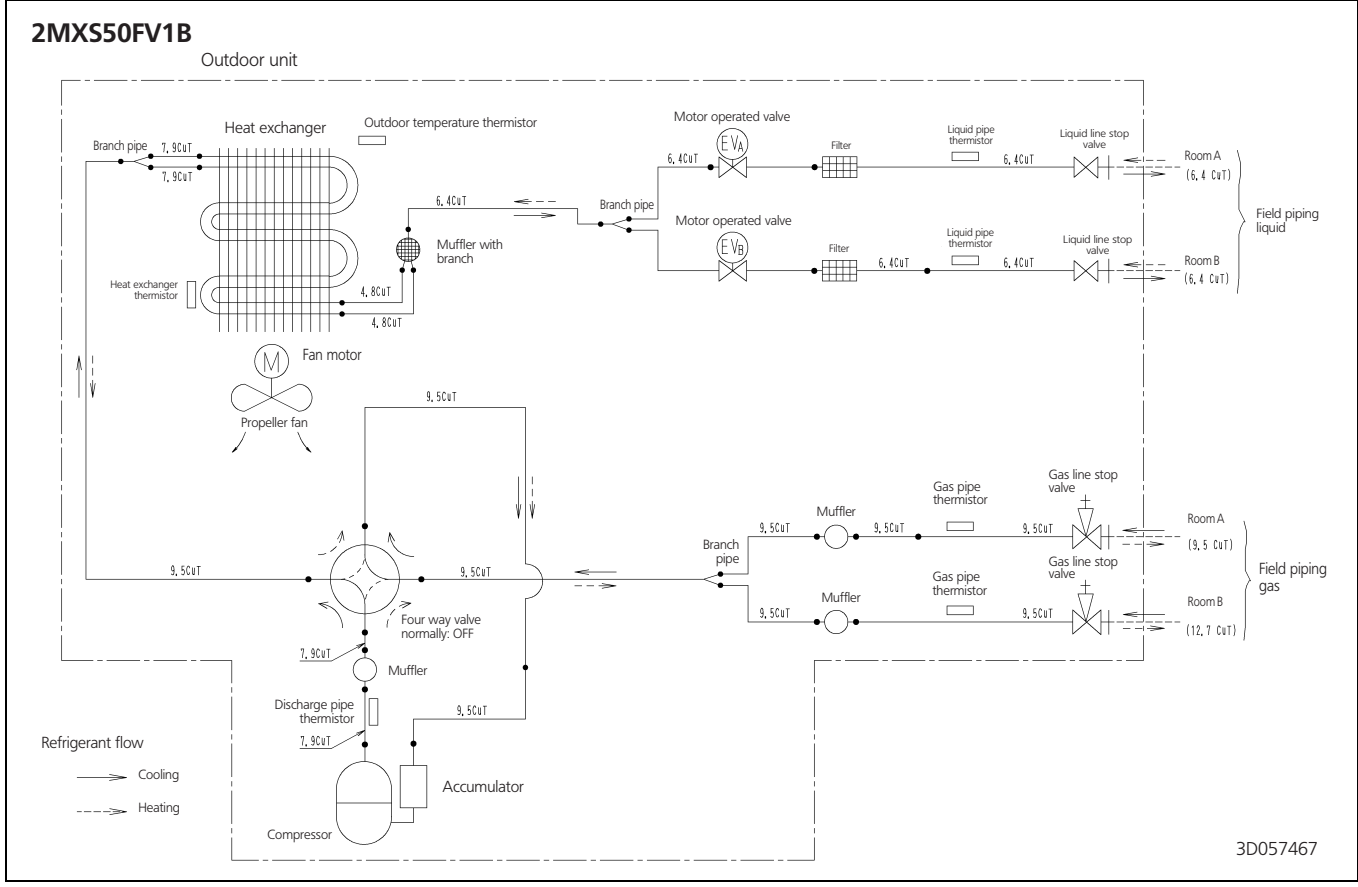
2MXS50FV1B

Outdoor unit

Branch pipe
7, 9CuT
7, 9CuT
Heat exchanger
Outdoor temperature thermistor
Motor operated valve
$EV_A$
6, 4CuT
Filter
Liquid pipe thermistor
6, 4CuT
Liquid line stop valve
Room A
(6, 4 CuT)
6, 4CuT
Branch pipe
Motor operated valve
$EV_B$
Filter
6, 4CuT
Liquid pipe thermistor
6, 4CuT
Liquid line stop valve
Room B
(6, 4 CuT)
Field piping liquid
Muffler with branch
Heat exchanger thermistor
4, 8CuT
4, 8CuT
Fan motor
M
Propeller fan
9, 5CuT
Muffler
Gas pipe thermistor
Gas line stop valve
Room A
9, 5CuT
9, 5CuT
9, 5CuT
(9, 5 CuT)
9, 5CuT
9, 5CuT
Branch pipe
Gas line stop valve
Muffler
Gas pipe thermistor
Room B
9, 5CuT
9, 5CuT
(12, 7 CuT)
Field piping gas
Four way valve normally: OFF
7, 9CuT
Muffler
Discharge pipe thermistor
9, 5CuT
7, 9CuT
Refrigerant flow
Cooling
Heating
Accumulator
Compressor
3D057467